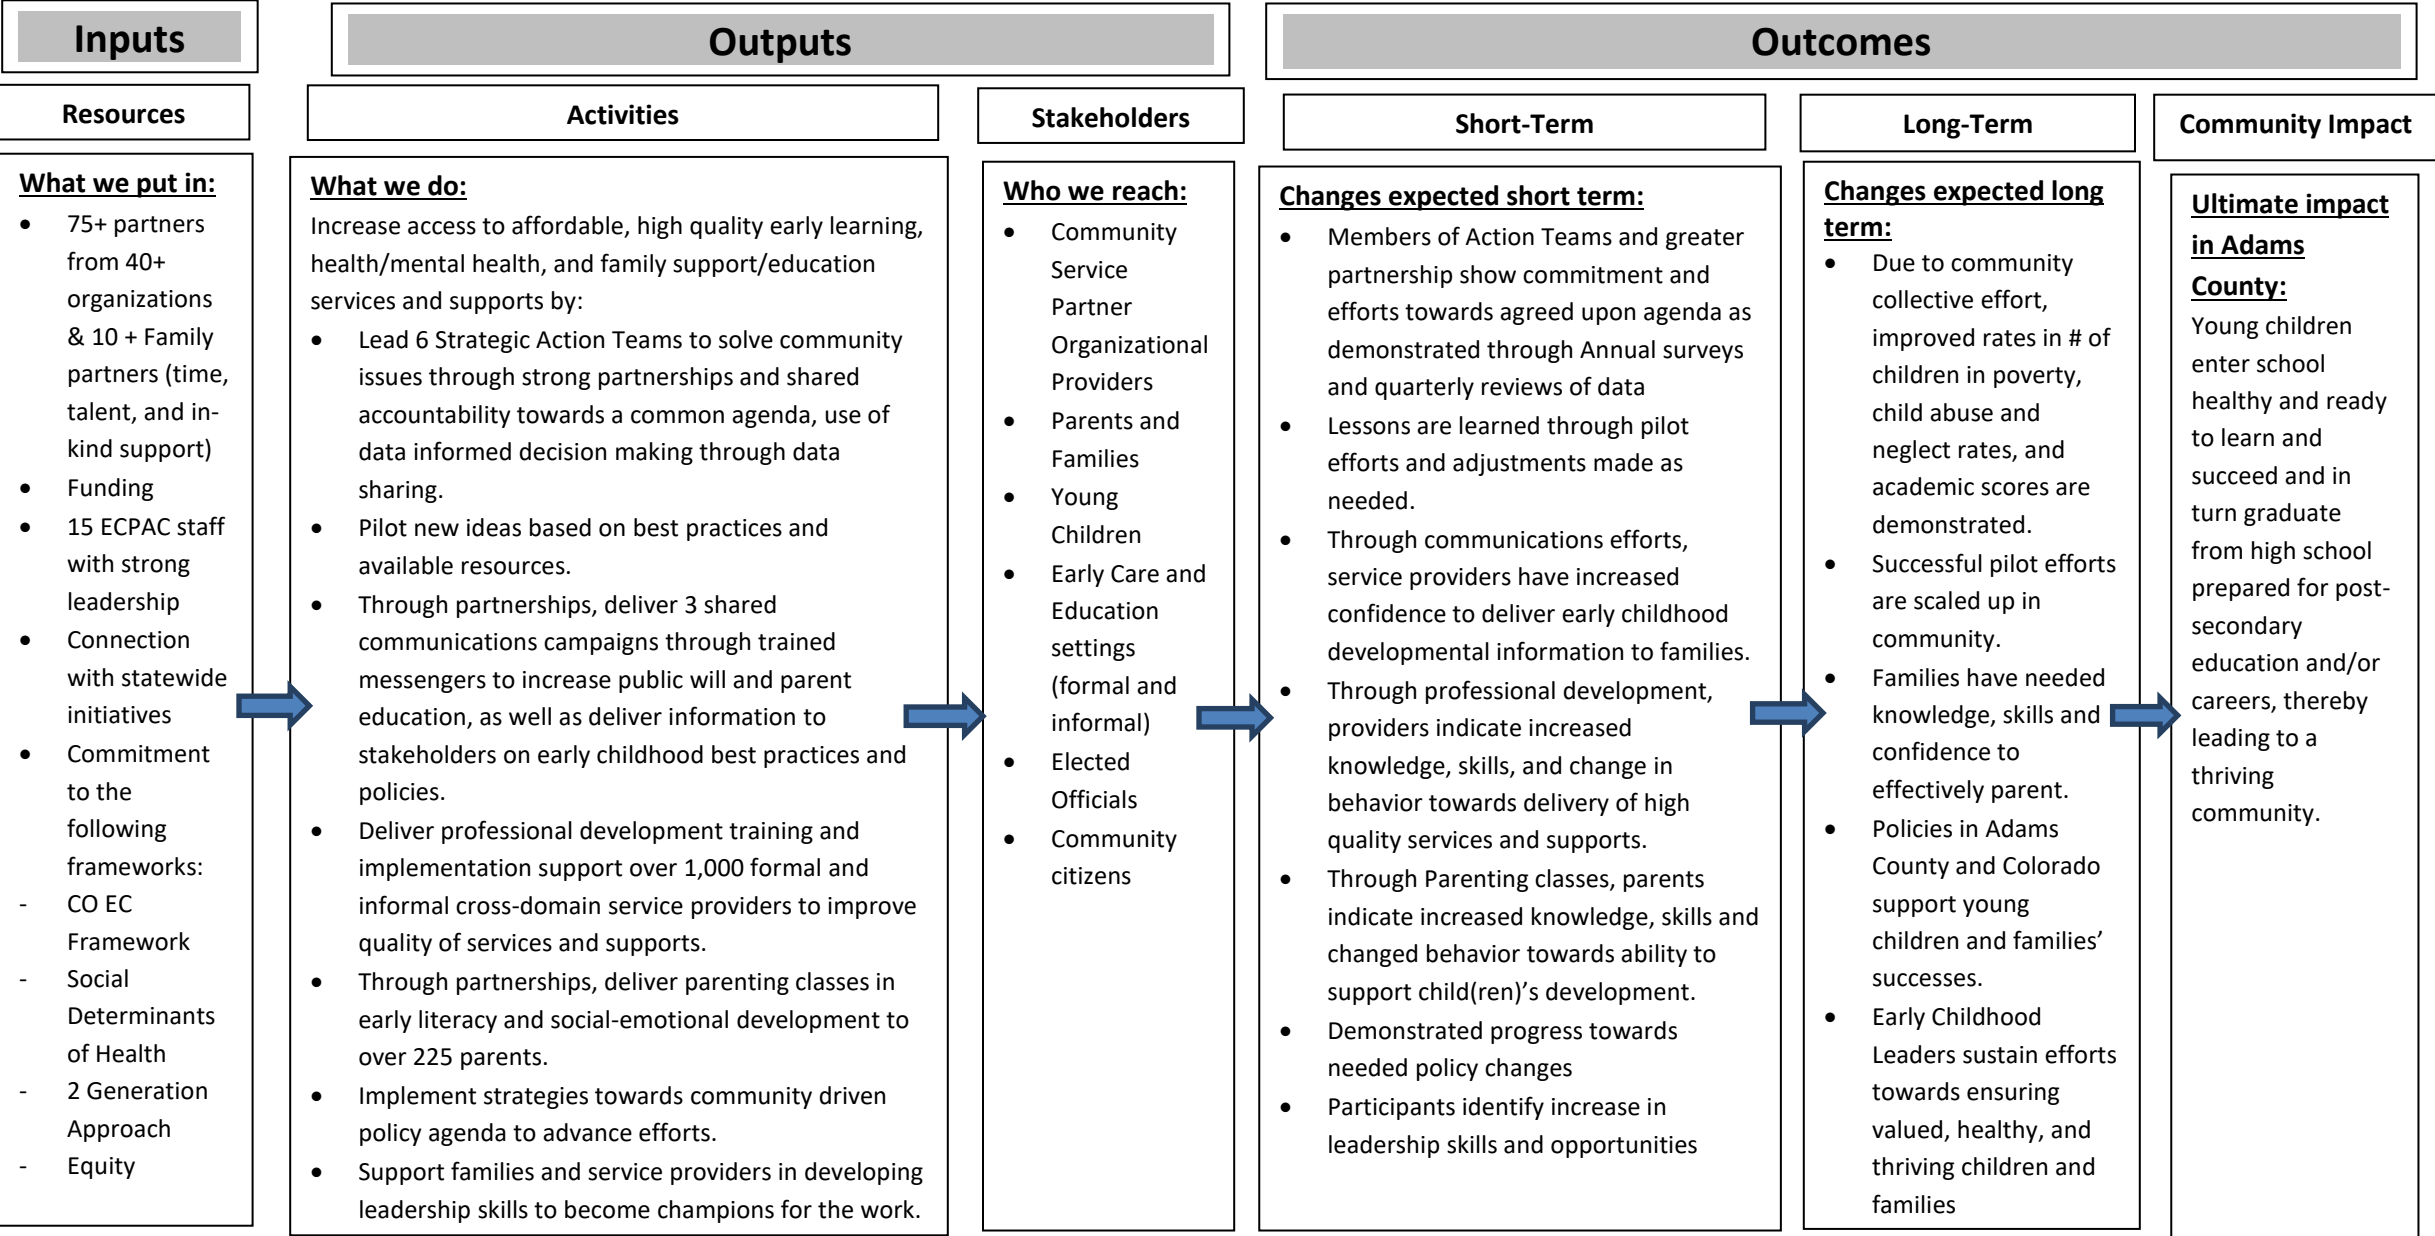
Inputs

Outputs

Outcomes

Resources

Activities

Stakeholders

Short-Term

Long-Term

Community Impact

What we put in:
- 75+ partners from 40+ organizations & 10 + Family partners (time, talent, and in-kind support)
- Funding
- 15 ECPAC staff with strong leadership
- Connection with statewide initiatives
- Commitment to the following frameworks:
- CO EC Framework
- Social Determinants of Health
- 2 Generation Approach
- Equity

What we do:
Increase access to affordable, high quality early learning, health/mental health, and family support/education services and supports by:
- Lead 6 Strategic Action Teams to solve community issues through strong partnerships and shared accountability towards a common agenda, use of data informed decision making through data sharing.
- Pilot new ideas based on best practices and available resources.
- Through partnerships, deliver 3 shared communications campaigns through trained messengers to increase public will and parent education, as well as deliver information to stakeholders on early childhood best practices and policies.
- Deliver professional development training and implementation support over 1,000 formal and informal cross-domain service providers to improve quality of services and supports.
- Through partnerships, deliver parenting classes in early literacy and social-emotional development to over 225 parents.
- Implement strategies towards community driven policy agenda to advance efforts.
- Support families and service providers in developing leadership skills to become champions for the work.

Who we reach:
- Community Service Partner Organizational Providers
- Parents and Families
- Young Children
- Early Care and Education settings (formal and informal)
- Elected Officials
- Community citizens

Changes expected short term:
- Members of Action Teams and greater partnership show commitment and efforts towards agreed upon agenda as demonstrated through Annual surveys and quarterly reviews of data
- Lessons are learned through pilot efforts and adjustments made as needed.
- Through communications efforts, service providers have increased confidence to deliver early childhood developmental information to families.
- Through professional development, providers indicate increased knowledge, skills, and change in behavior towards delivery of high quality services and supports.
- Through Parenting classes, parents indicate increased knowledge, skills and changed behavior towards ability to support child(ren)'s development.
- Demonstrated progress towards needed policy changes
- Participants identify increase in leadership skills and opportunities

Changes expected long term:
- Due to community collective effort, improved rates in # of children in poverty, child abuse and neglect rates, and academic scores are demonstrated.
- Successful pilot efforts are scaled up in community.
- Families have needed knowledge, skills and confidence to effectively parent.
- Policies in Adams County and Colorado support young children and families' successes.
- Early Childhood Leaders sustain efforts towards ensuring valued, healthy, and thriving children and families

Ultimate impact in Adams County:
Young children enter school healthy and ready to learn and succeed and in turn graduate from high school prepared for post-secondary education and/or careers, thereby leading to a thriving community.